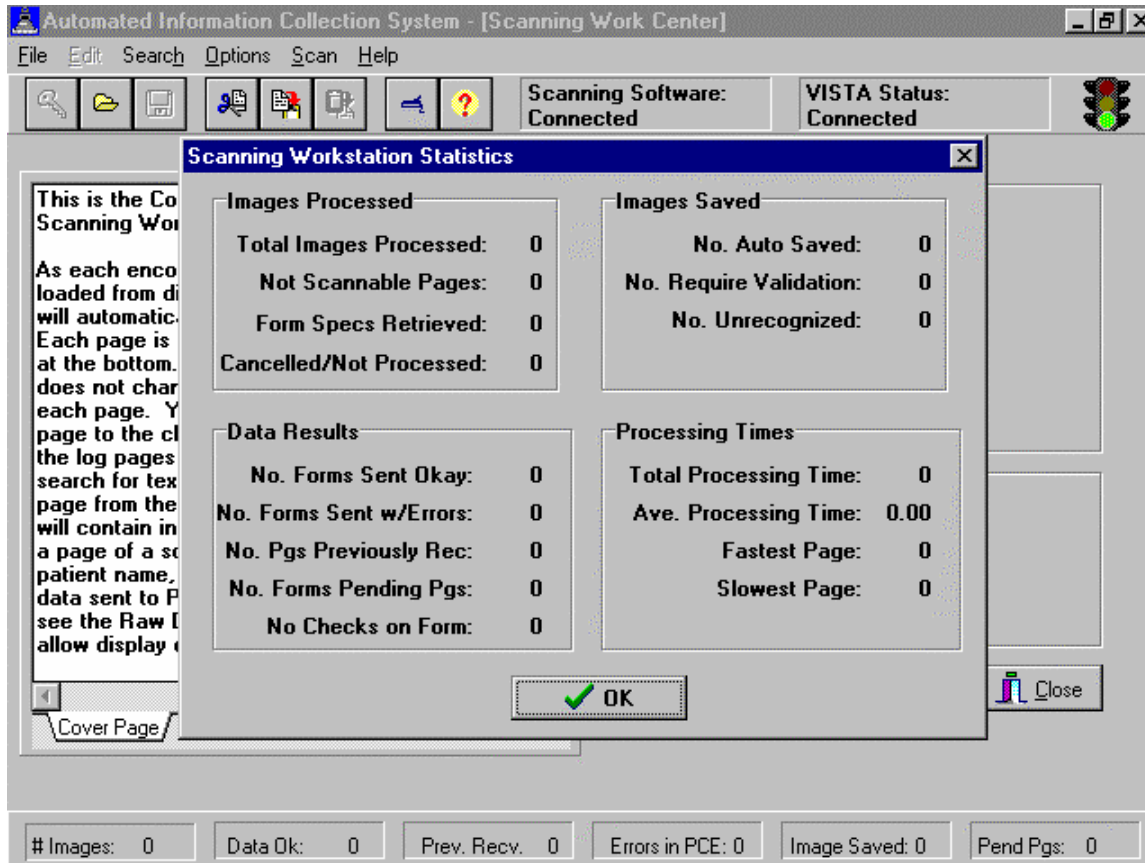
Automated Information Collection System - [Scanning Work Center]

File Edit Search Options Scan Help

Scanning Software: Connected

VISTA Status: Connected

This is the Co
Scanning Wo

As each enco
loaded from di
will automatic
Each page is
at the bottom.
does not char
each page. Y
page to the cl
the log pages
search for tex
page from the
will contain in
a page of a sc
patient name,
data sent to P
see the Raw [
allow display

Cover Page

Scanning Workstation Statistics

Images Processed

Total Images Processed: 0

Not Scannable Pages: 0

Form Specs Retrieved: 0

Cancelled/Not Processed: 0

Images Saved

No. Auto Saved: 0

No. Require Validation: 0

No. Unrecognized: 0

Data Results

No. Forms Sent Okay: 0

No. Forms Sent w/Errors: 0

No. Pgs Previously Rec: 0

No. Forms Pending Pgs: 0

No Checks on Form: 0

Processing Times

Total Processing Time: 0

Ave. Processing Time: 0.00

Fastest Page: 0

Slowest Page: 0

OK

Close

| # Images: 0 | Data Ok: 0 | Prev. Recv. 0 | Errors in PCE: 0 | Image Saved: 0 | Pend Pgs: 0 |